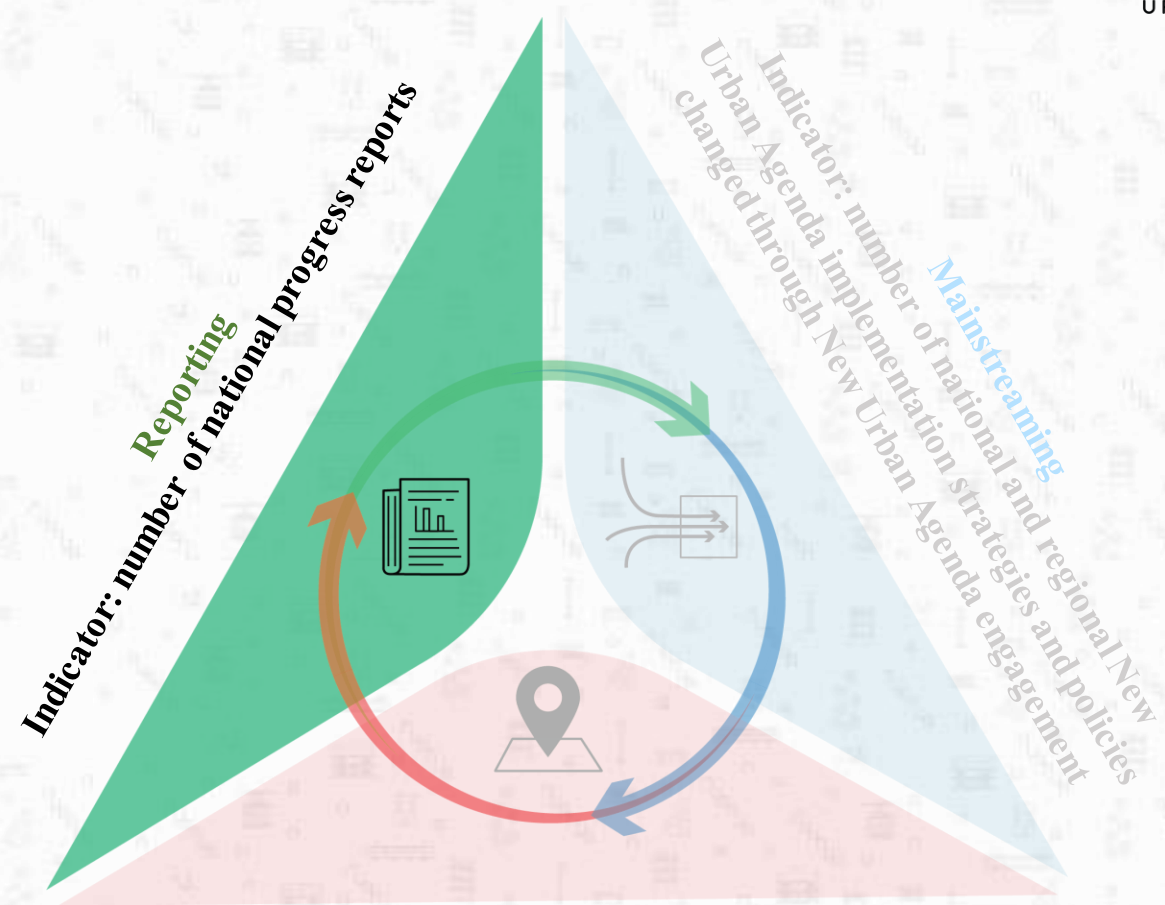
Reporting

Indicator: number of national progress reports

Mainstreaming

Indicator: number of national and regional New Urban Agenda implementation strategies and policies changed through New Urban Agenda engagement